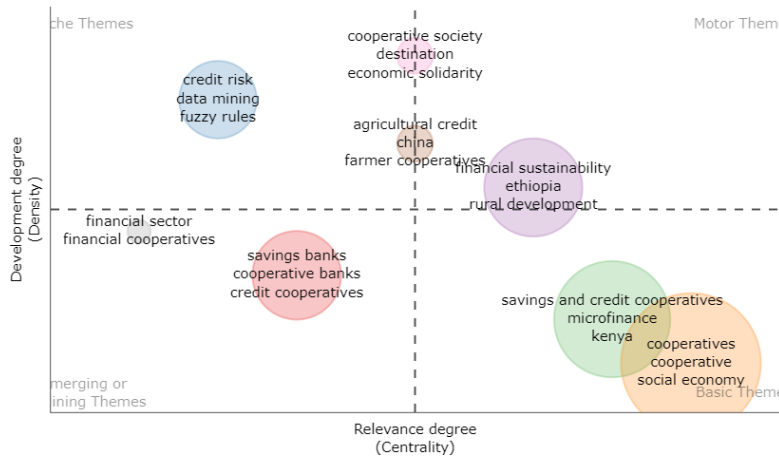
che Themes

Motor Them

cooperative society
destination
economic solidarity

credit risk
data mining
fuzzy rules

agricultural credit
china
farmer cooperatives

financial sustainability
ethiopia
rural development

Development degree
(Density)

financial sector
financial cooperatives

savings banks
cooperative banks
credit cooperatives

savings and credit cooperatives
microfinance
kenya

cooperatives
cooperative
social economy

merging or
ining Themes

Basic Theme

Relevance degree
(Centrality)